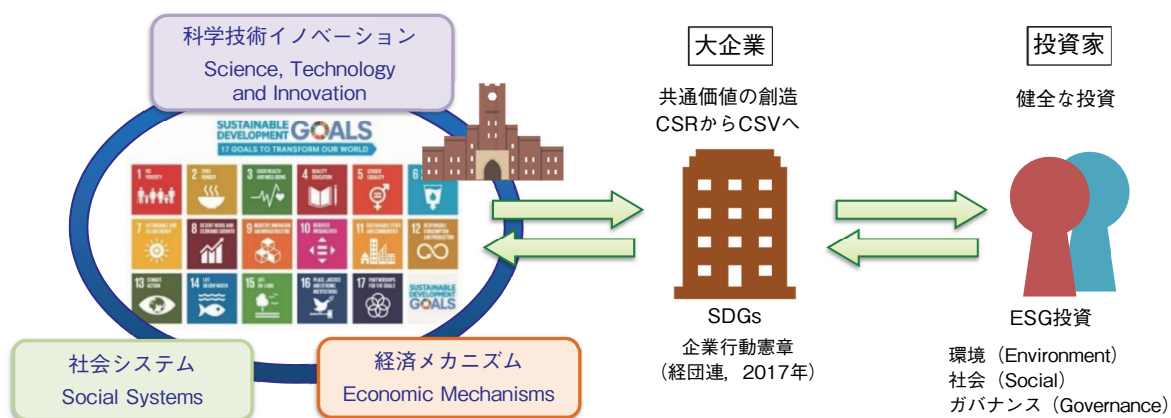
科学技術イノベーション
Science, Technology and Innovation

SUSTAINABLE DEVELOPMENT GOALS
17 GOALS TO TRANSFORM OUR WORLD

1 NO POVERTY
2 ZERO HUNGER
3 GOOD HEALTH AND WELL-BEING
4 QUALITY EDUCATION
5 GENDER EQUALITY
6
7 AFFORDABLE AND CLEAN ENERGY
8 DECENT WORK AND ECONOMIC GROWTH
9 INDUSTRY, INNOVATION AND INFRASTRUCTURE
10 REDUCED INEQUALITIES
11 SUSTAINABLE CITIES AND COMMUNITIES
12 RESPONSIBLE CONSUMPTION AND PRODUCTION
13 CLIMATE ACTION
14 LIFE BELOW WATER
15 LIFE ON LAND
16 PEACE, JUSTICE AND STRONG INSTITUTIONS
17 PARTNERSHIPS FOR THE GOALS
SUSTAINABLE DEVELOPMENT GOALS

社会システム
Social Systems

経済メカニズム
Economic Mechanisms

大企業

共通価値の創造
CSRからCSVへ

SDGs
企業行動憲章
（経団連，2017年）

投資家

健全な投資

ESG投資

環境（Environment）
社会（Social）
ガバナンス（Governance）